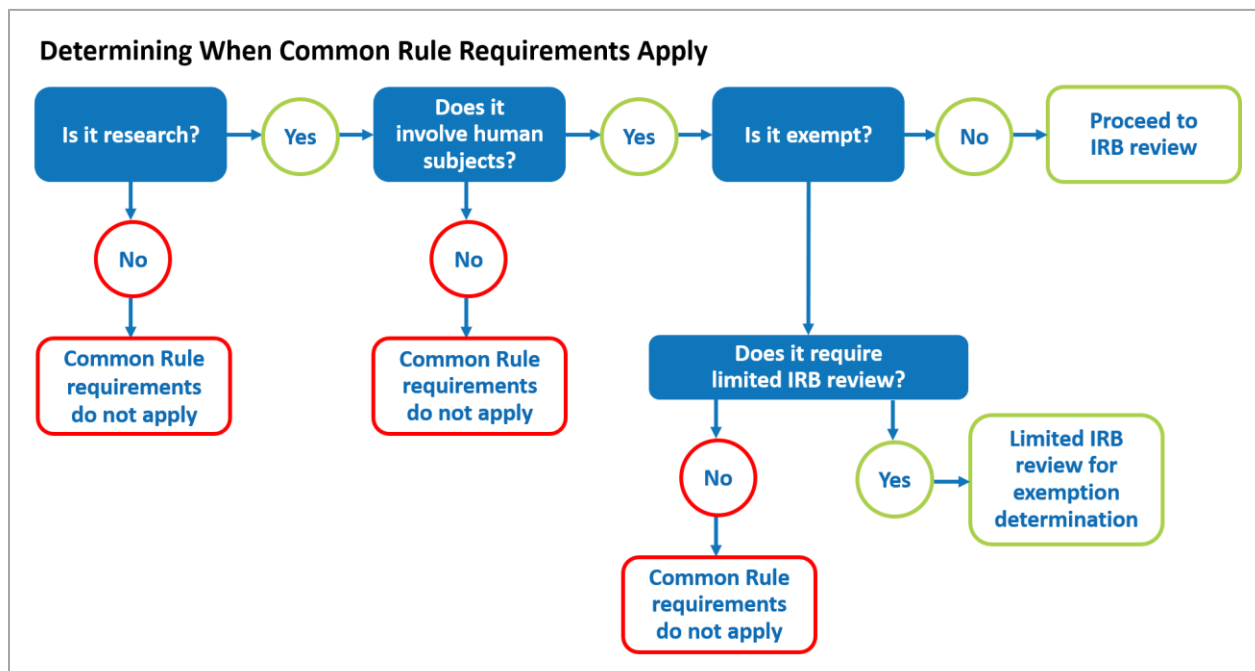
Determining When Common Rule Requirements Apply

Is it research?

Yes

Does it involve human subjects?

Yes

Is it exempt?

No

Proceed to IRB review

No

Common Rule requirements do not apply

No

Common Rule requirements do not apply

Does it require limited IRB review?

No

Common Rule requirements do not apply

Yes

Limited IRB review for exemption determination